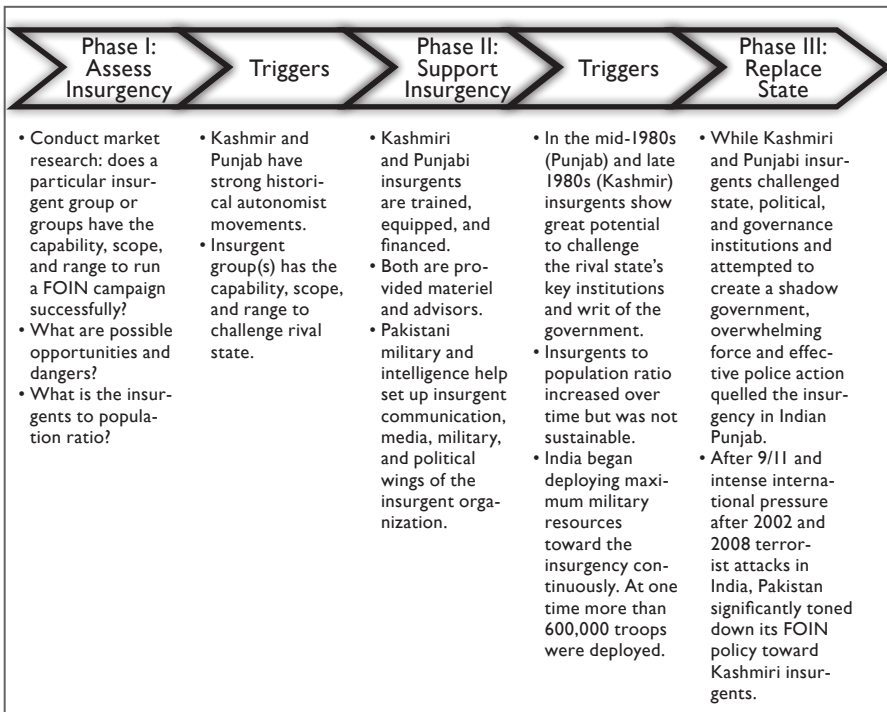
Phase I: Assess Insurgency

Triggers

Phase II: Support Insurgency

Triggers

Phase III: Replace State

• Conduct market research: does a particular insurgent group or groups have the capability, scope, and range to run a FOIN campaign successfully?
• What are possible opportunities and dangers?
• What is the insurgents to population ratio?

• Kashmir and Punjab have strong historical autonomist movements.
• Insurgent group(s) has the capability, scope, and range to challenge rival state.

• Kashmiri and Punjabi insurgents are trained, equipped, and financed.
• Both are provided materiel and advisors.
• Pakistani military and intelligence help set up insurgent communication, media, military, and political wings of the insurgent organization.

• In the mid-1980s (Punjab) and late 1980s (Kashmir) insurgents show great potential to challenge the rival state's key institutions and writ of the government.
• Insurgents to population ratio increased over time but was not sustainable.
• India began deploying maximum military resources toward the insurgency continuously. At one time more than 600,000 troops were deployed.

• While Kashmiri and Punjabi insurgents challenged state, political, and governance institutions and attempted to create a shadow government, overwhelming force and effective police action quelled the insurgency in Indian Punjab.
• After 9/11 and intense international pressure after 2002 and 2008 terrorist attacks in India, Pakistan significantly toned down its FOIN policy toward Kashmiri insurgents.